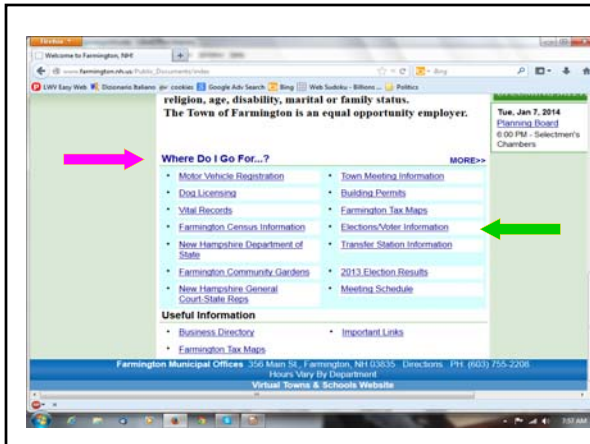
Firefox
Welcome to Farmington, NH
www.farmington.nh.us/Public_Documents/index
LWV Easy Web Dizionario Italiano cookies Google Adv Search Bing Web Sudoku - Billions ... Politics

religion, age, disability, marital or family status.
The Town of Farmington is an equal opportunity employer.

Tue, Jan 7, 2014
Planning Board
6:00 PM - Selectmen's Chambers

Where Do I Go For...?
MORE>>

| | |
|---|---|
| Motor Vehicle Registration | Town Meeting Information |
| Dog Licensing | Building Permits |
| Vital Records | Farmington Tax Maps |
| Farmington Census Information | Elections/Voter Information |
| New Hampshire Department of State | Transfer Station Information |
| Farmington Community Gardens | 2013 Election Results |
| New Hampshire General Court-State Reps | Meeting Schedule |

Useful Information

| | |
|---|---|
| Business Directory | Important Links |
| Farmington Tax Maps | |

Farmington Municipal Offices 356 Main St., Farmington, NH 03835 Directions PH: (603) 755-2208
Hours Vary By Department
Virtual Towns & Schools Website

7:57 AM